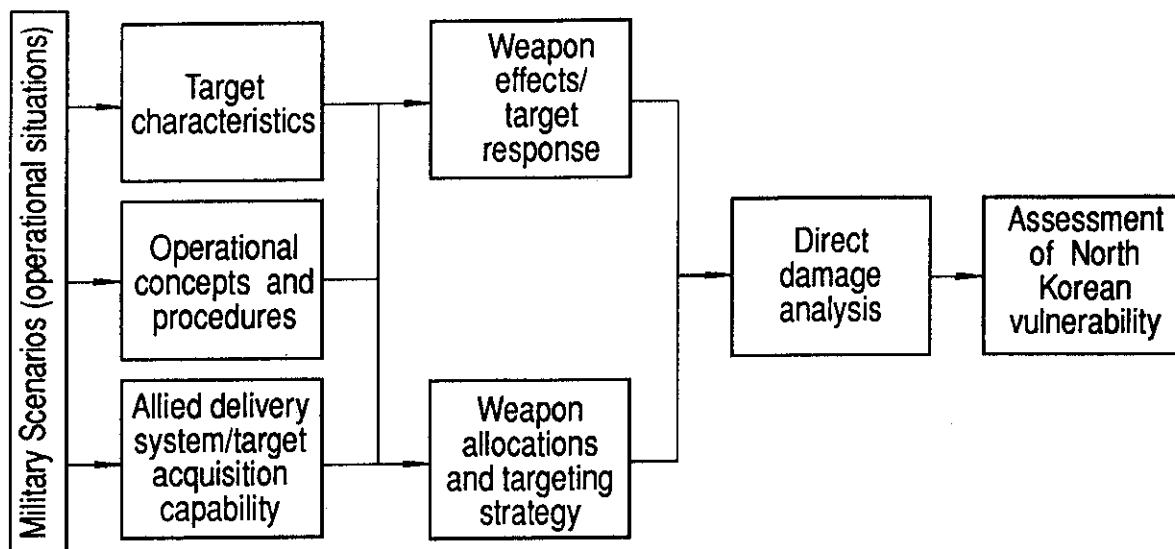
Military Scenarios (operational situations)

Target characteristics

Operational concepts and procedures

Allied delivery system/target acquisition capability

Weapon effects/ target response

Weapon allocations and targeting strategy

Direct damage analysis

Assessment of North Korean vulnerability